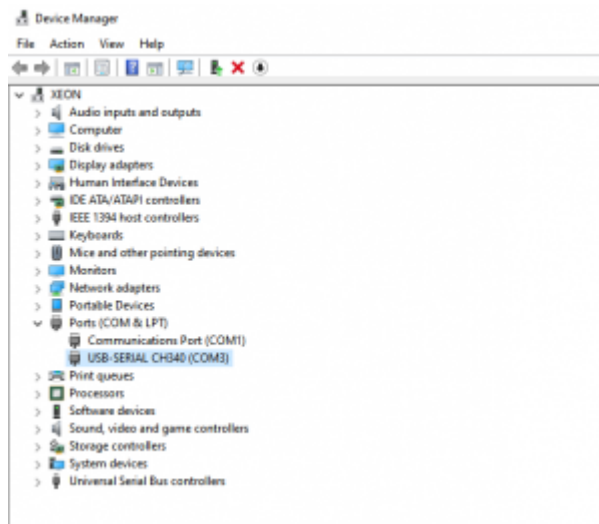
Device Manager

File Action View Help

XEON
Audio inputs and outputs
Computer
Disk drives
Display adapters
Human Interface Devices
IDE ATA/ATAPI controllers
IEEE 1394 host controllers
Keyboards
Mice and other pointing devices
Monitors
Network adapters
Portable Devices
Ports (COM & LPT)
Communications Port (COM1)
USB-SERIAL CH340 (COM3)
Print queues
Processors
Software devices
Sound, video and game controllers
Storage controllers
System devices
Universal Serial Bus controllers